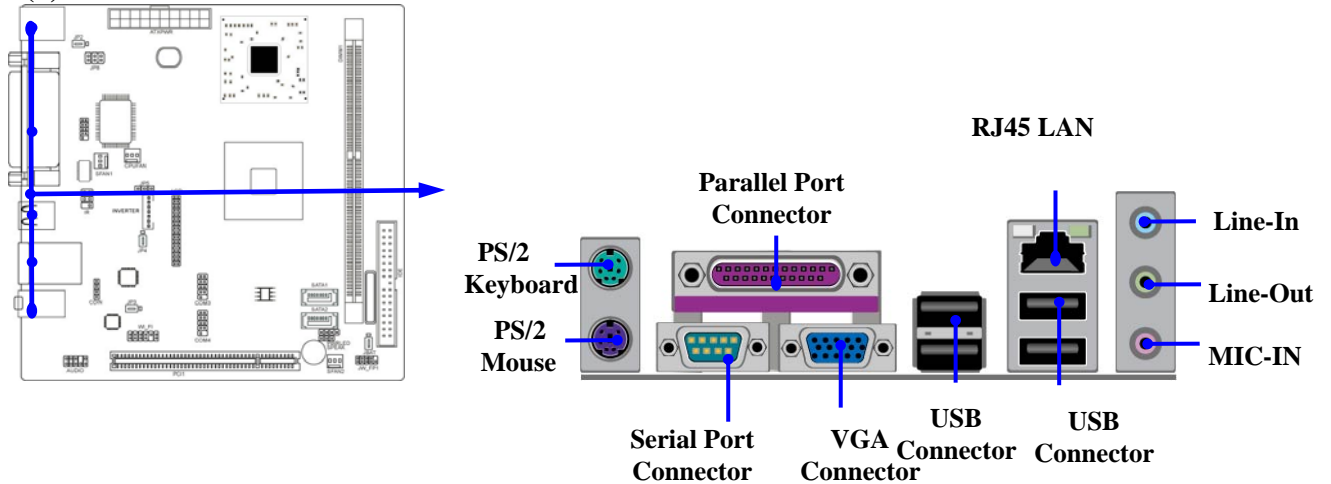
ATXPWR
JP8
SFAN1
CPUFAN
INVERTER
JP4
COM3
COM4
SATA1
SATA2
VR_P1
COM
AUDIO
PCI1
SPK
JW_FP1

RJ45 LAN

Parallel Port Connector

PS/2 Keyboard

PS/2 Mouse

Line-In

Line-Out

MIC-IN

Serial Port Connector

VGA Connector

USB Connector

USB Connector